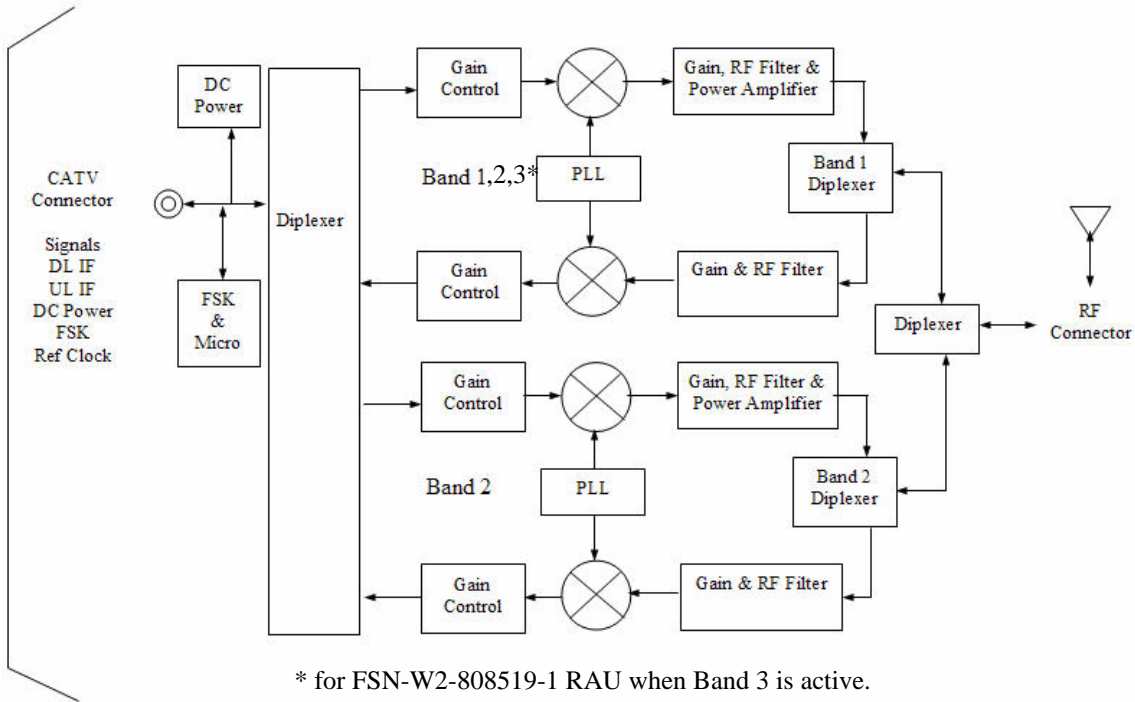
CATV Connector

Signals
DL IF
UL IF
DC Power
FSK
Ref Clock

DC Power

FSK & Micro

Diplexer

Gain Control

Gain, RF Filter & Power Amplifier

Band 1,2,3*

PLL

Band 1 Diplexer

Gain Control

Gain & RF Filter

Diplexer

RF Connector

Gain Control

Gain, RF Filter & Power Amplifier

Band 2

PLL

Band 2 Diplexer

Gain Control

Gain & RF Filter

* for FSN-W2-808519-1 RAU when Band 3 is active.